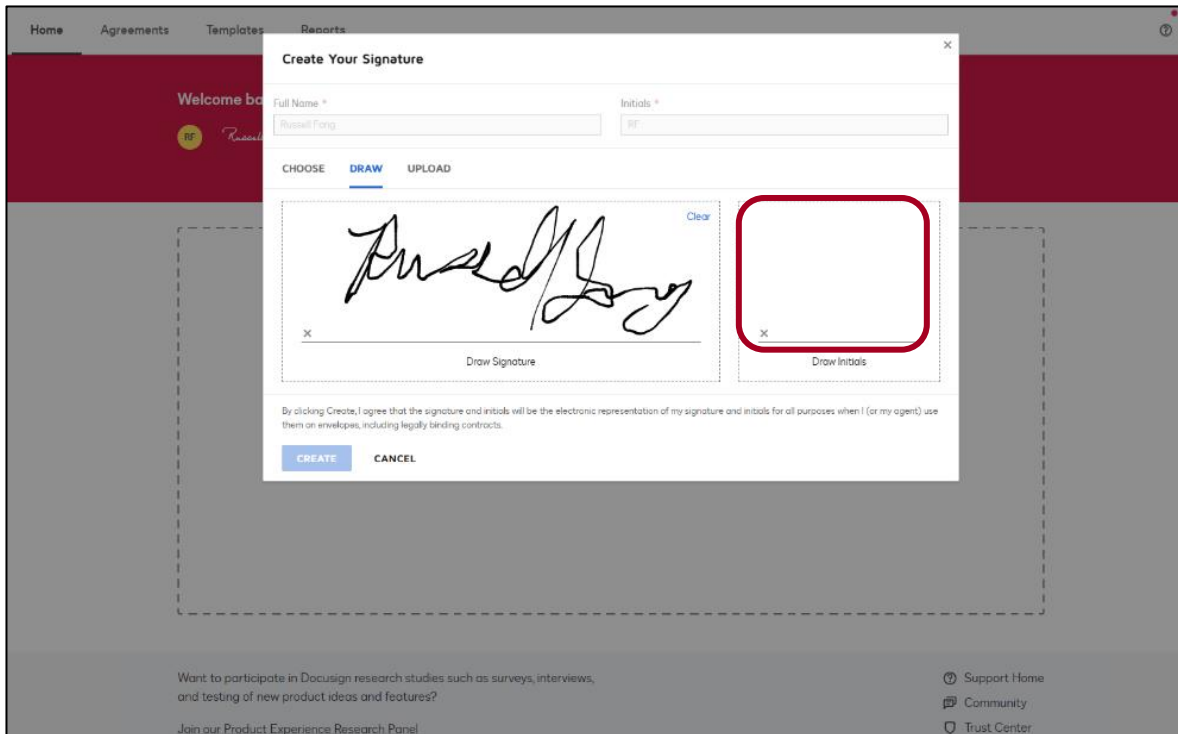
Home Agreements Templates Reports

Welcome ba

RF

Create Your Signature

×

Full Name *

Russell Fong

Initials *

RF

CHOOSE DRAW UPLOAD

Clear

×

Draw Signature

×

Draw Initials

By clicking Create, I agree that the signature and initials will be the electronic representation of my signature and initials for all purposes when I (or my agent) use them on envelopes, including legally binding contracts.

CREATE CANCEL

Want to participate in Docusign research studies such as surveys, interviews, and testing of new product ideas and features?

Join our Product Experience Research Panel

Support Home

Community

Trust Center